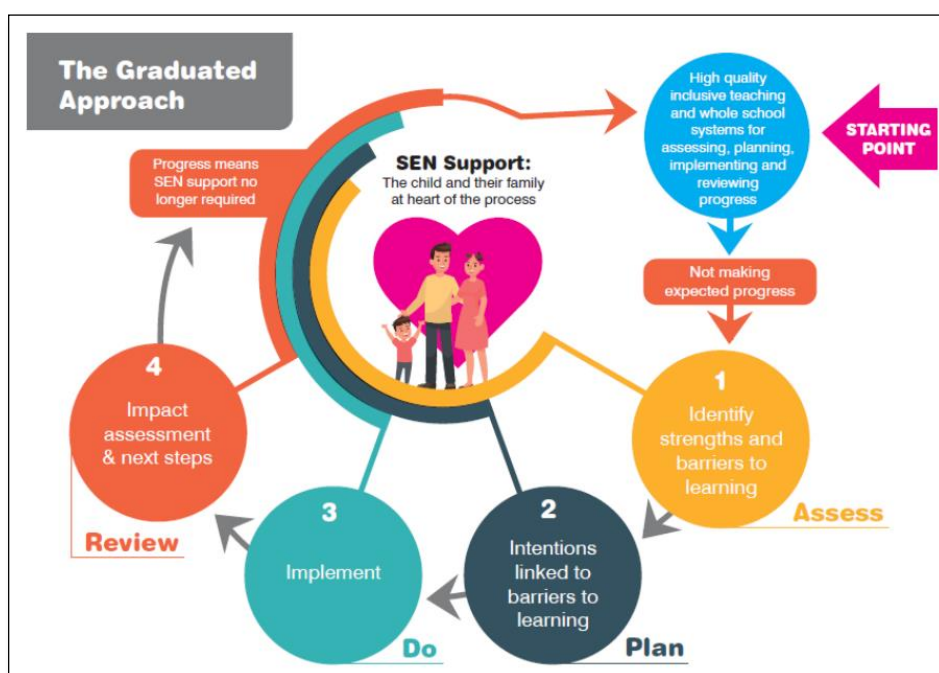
The Graduated Approach

High quality inclusive teaching and whole school systems for assessing, planning, implementing and reviewing progress

STARTING POINT

Progress means SEN support no longer required

SEN Support:
The child and their family at heart of the process

Not making expected progress

1
Identify strengths and barriers to learning
Assess

2
Intentions linked to barriers to learning
Plan

3
Implement
Do

4
Impact assessment & next steps
Review